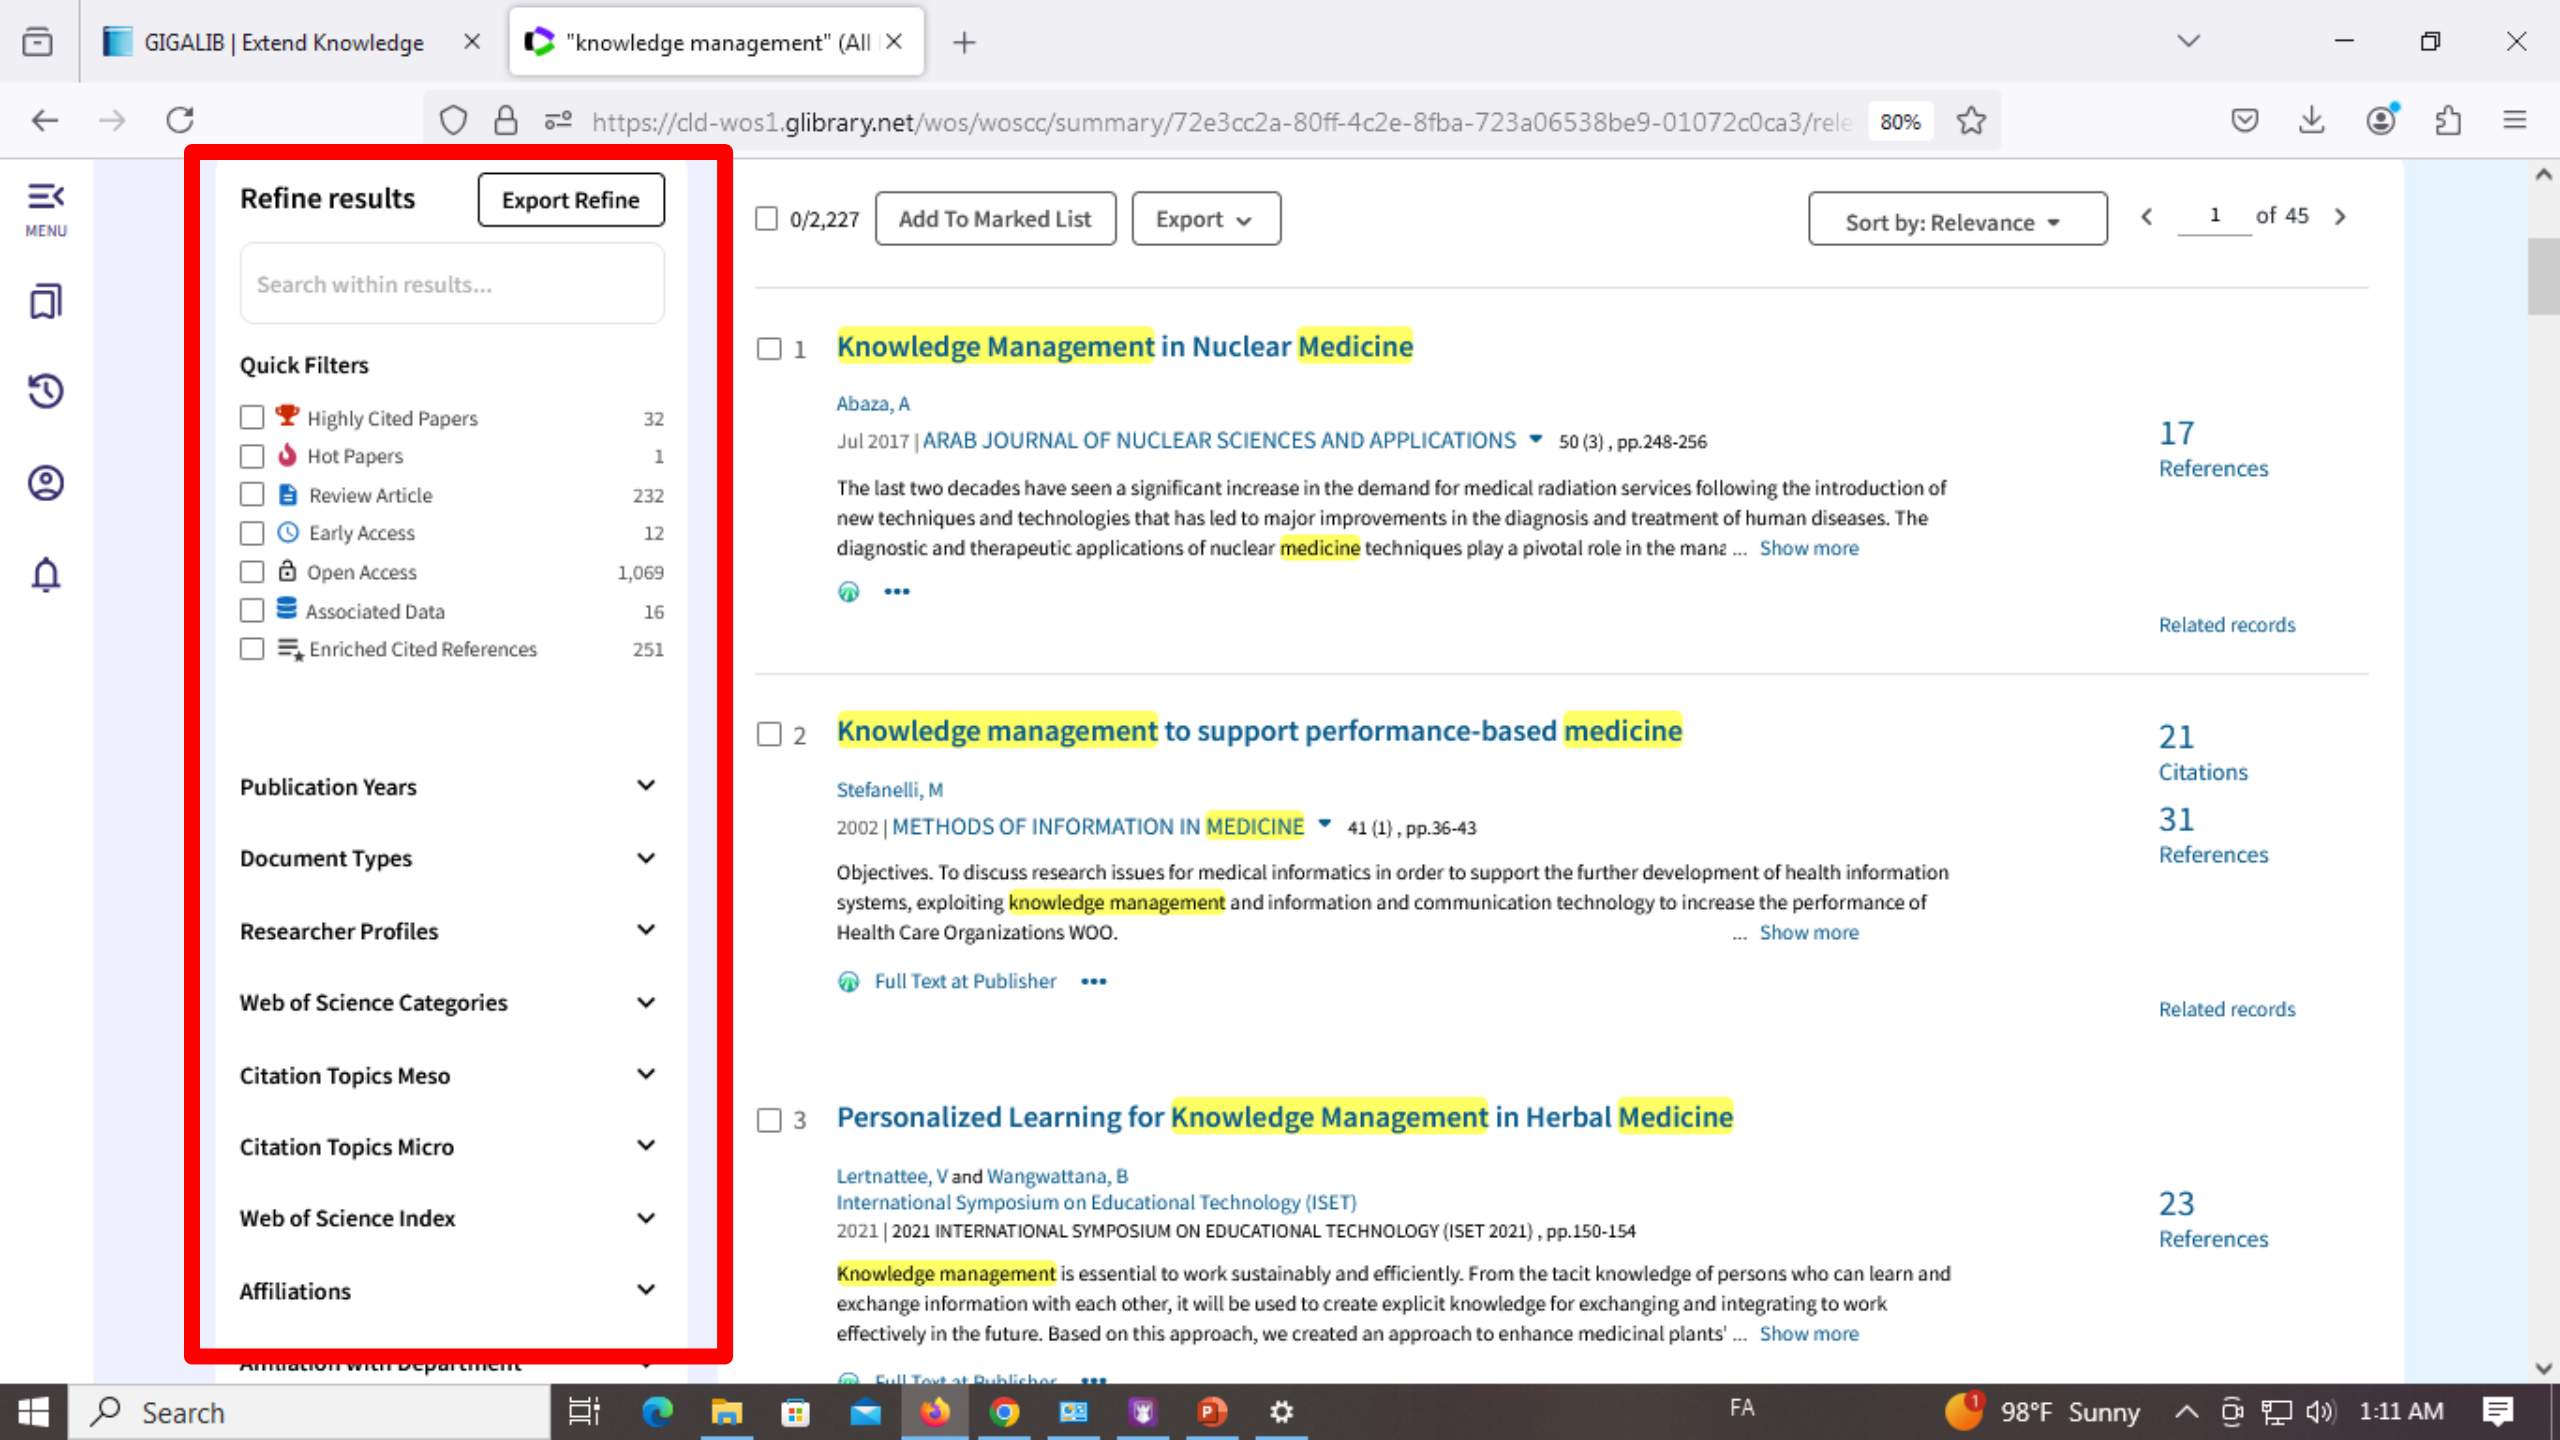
GIGALIB | Extend Knowledge
"knowledge management" (All

https://cld-wos1.glibrary.net/wos/woscc/summary/72e3cc2a-80ff-4c2e-8fba-723a06538be9-01072c0ca3/rele
80%

MENU

Refine results
Export Refine
Search within results...
Quick Filters
Highly Cited Papers 32
Hot Papers 1
Review Article 232
Early Access 12
Open Access 1,069
Associated Data 16
Enriched Cited References 251

Publication Years
Document Types
Researcher Profiles
Web of Science Categories
Citation Topics Meso
Citation Topics Micro
Web of Science Index
Affiliations
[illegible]

0/2,227
Add To Marked List
Export
Sort by: Relevance
1 of 45

1 Knowledge Management in Nuclear Medicine
Abaza, A
Jul 2017 | ARAB JOURNAL OF NUCLEAR SCIENCES AND APPLICATIONS 50 (3) , pp.248-256
The last two decades have seen a significant increase in the demand for medical radiation services following the introduction of new techniques and technologies that has led to major improvements in the diagnosis and treatment of human diseases. The diagnostic and therapeutic applications of nuclear medicine techniques play a pivotal role in the manε ... Show more
17
References
Related records

2 Knowledge management to support performance-based medicine
Stefanelli, M
2002 | METHODS OF INFORMATION IN MEDICINE 41 (1) , pp.36-43
Objectives. To discuss research issues for medical informatics in order to support the further development of health information systems, exploiting knowledge management and information and communication technology to increase the performance of Health Care Organizations WOO. ... Show more
Full Text at Publisher
21
Citations
31
References
Related records

3 Personalized Learning for Knowledge Management in Herbal Medicine
Lertnattee, V and Wangwattana, B
International Symposium on Educational Technology (ISET)
2021 | 2021 INTERNATIONAL SYMPOSIUM ON EDUCATIONAL TECHNOLOGY (ISET 2021) , pp.150-154
Knowledge management is essential to work sustainably and efficiently. From the tacit knowledge of persons who can learn and exchange information with each other, it will be used to create explicit knowledge for exchanging and integrating to work effectively in the future. Based on this approach, we created an approach to enhance medicinal plants' ... Show more
Full Text at Publisher
23
References

Search
FA
98°F Sunny
1:11 AM